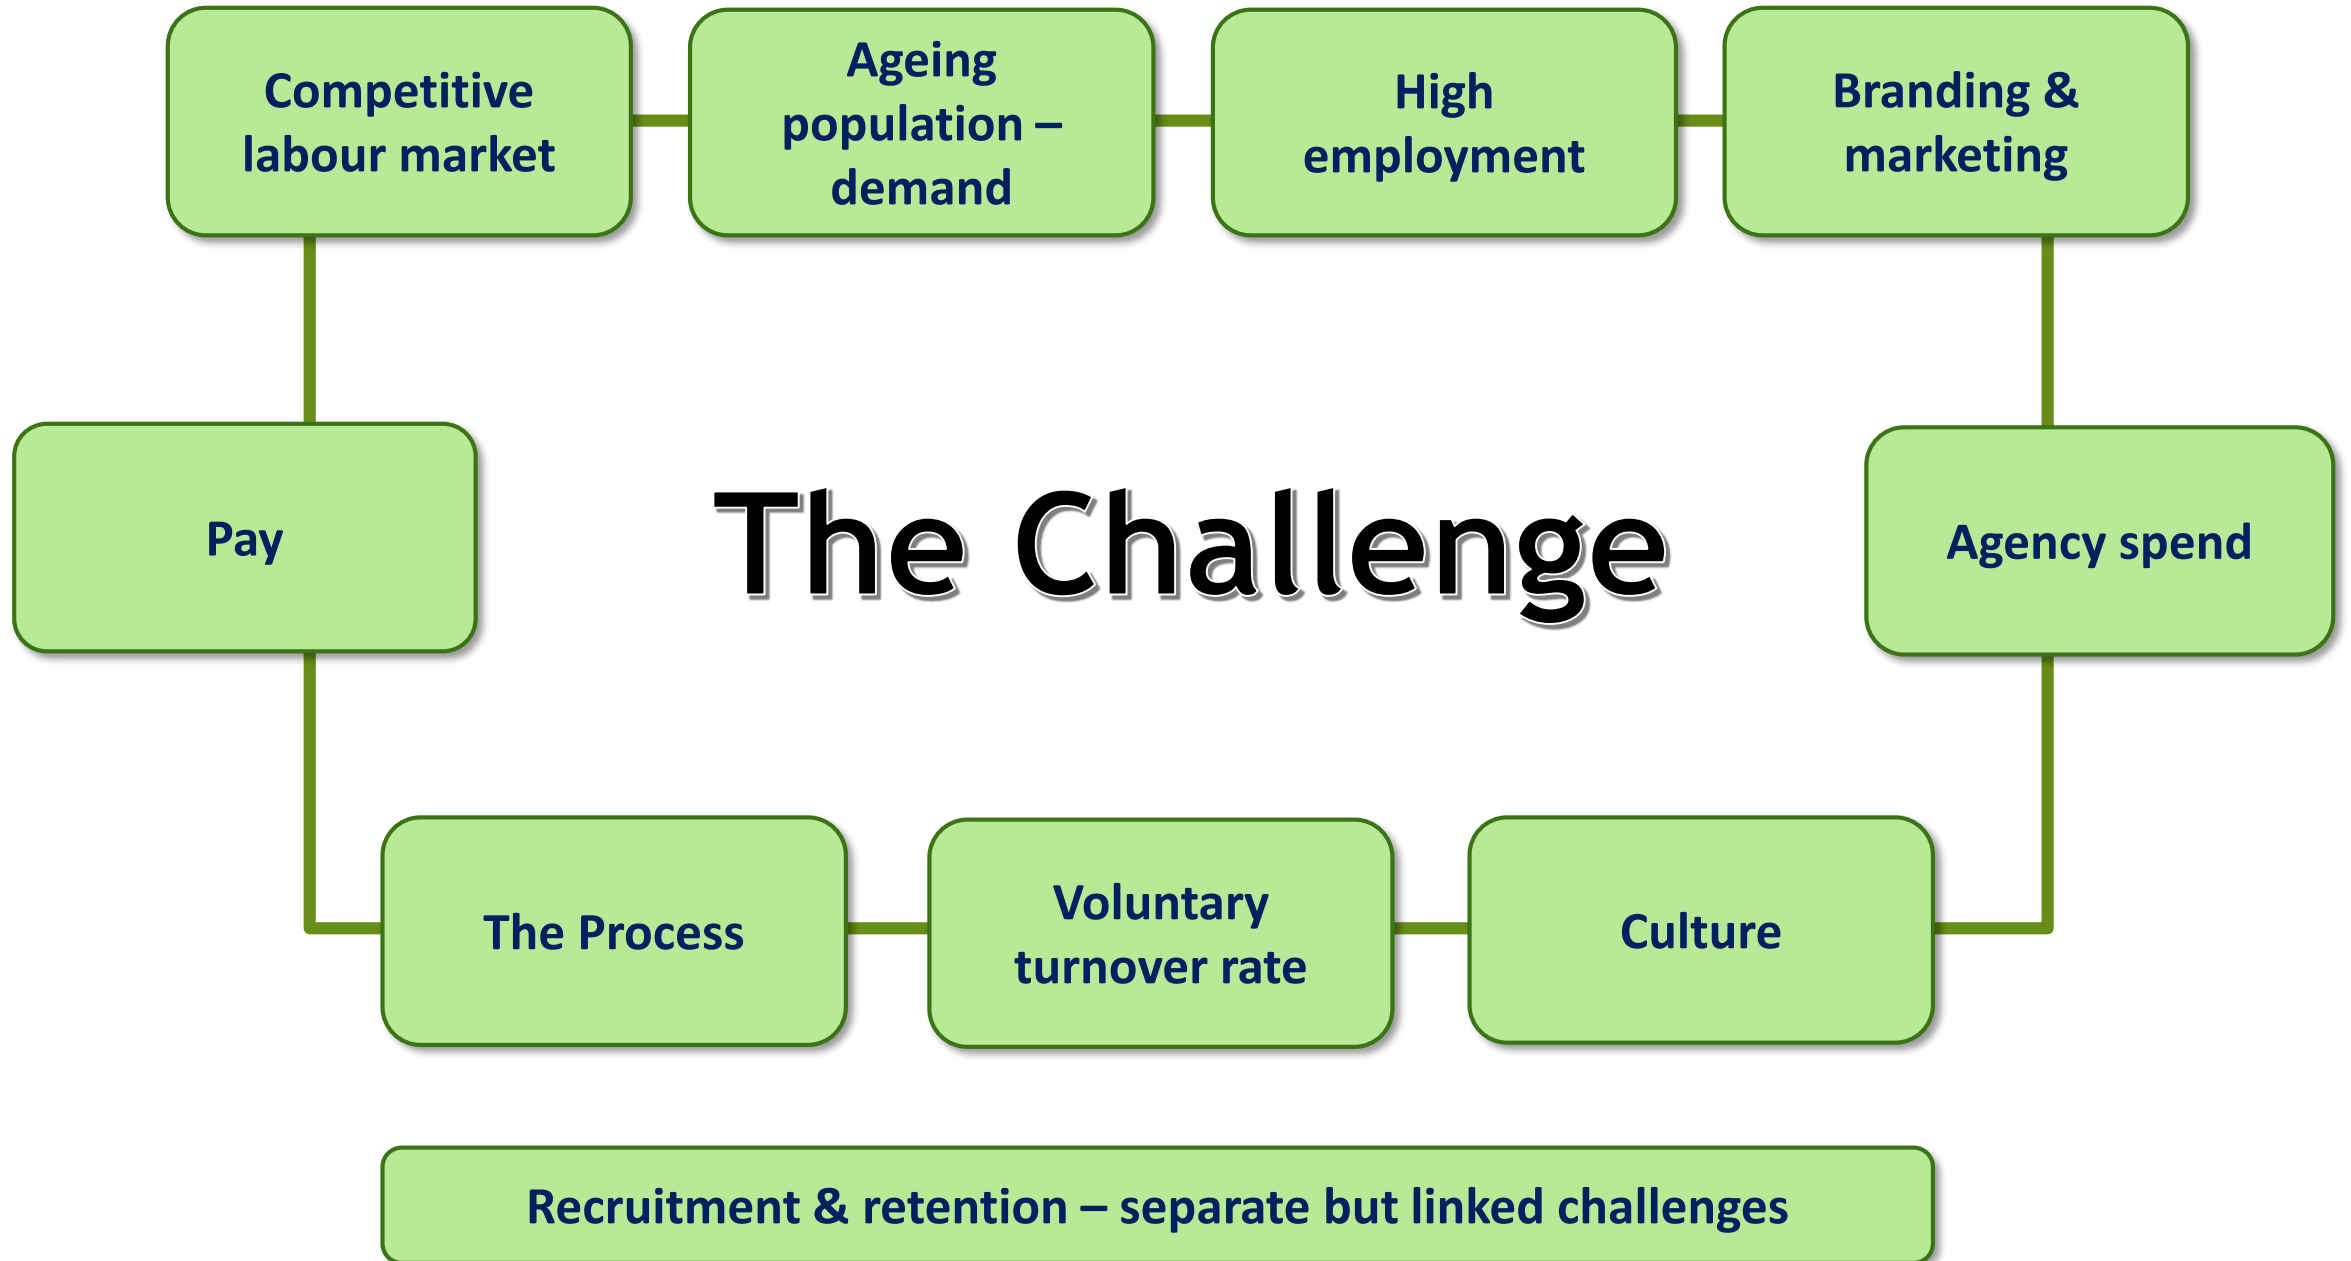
Competitive labour market

Ageing population – demand

High employment

Branding & marketing

Pay

The Challenge

Agency spend

The Process

Voluntary turnover rate

Culture

Recruitment & retention – separate but linked challenges